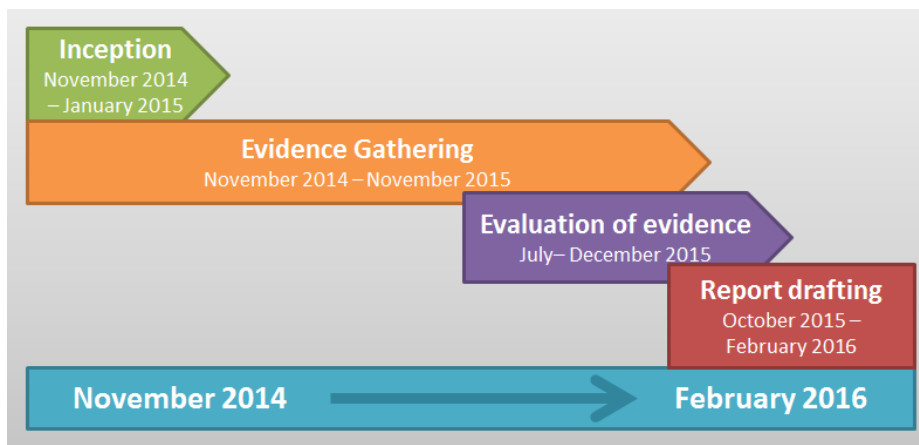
Inception
November 2014 – January 2015

Evidence Gathering
November 2014 – November 2015

Evaluation of evidence
July– December 2015

Report drafting
October 2015 – February 2016

November 2014

February 2016